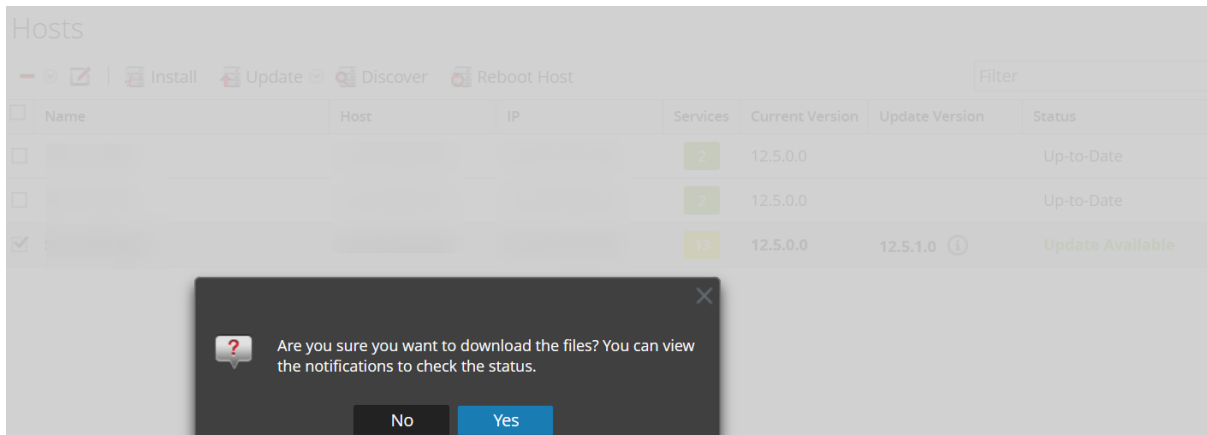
Hosts

Install Update Discover Reboot Host

Filter

| Name | Host | IP | Services | Current Version | Update Version | Status |
|---|---|---|---|---|---|---|
| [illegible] | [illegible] | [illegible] | 2 | 12.5.0.0 | | Up-to-Date |
| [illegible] | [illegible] | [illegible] | 2 | 12.5.0.0 | | Up-to-Date |
| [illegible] | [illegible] | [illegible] | 13 | 12.5.0.0 | 12.5.1.0 | Update Available |

Are you sure you want to download the files? You can view the notifications to check the status.

No Yes